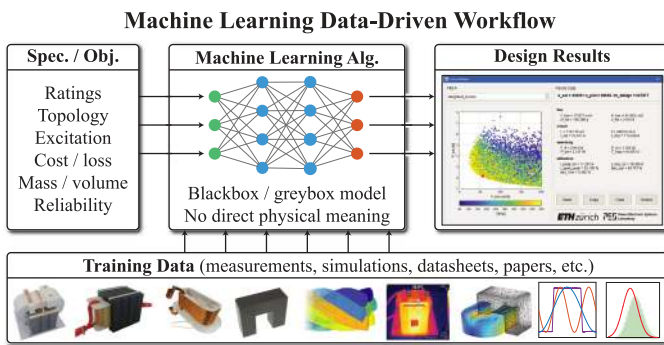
Machine Learning Data-Driven Workflow

Spec. / Obj.

Ratings
Topology
Excitation
Cost / loss
Mass / volume
Reliability

Machine Learning Alg.

Blackbox / greybox model
No direct physical meaning

Design Results

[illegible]

ETH zürich PES

Training Data (measurements, simulations, datasheets, papers, etc.)